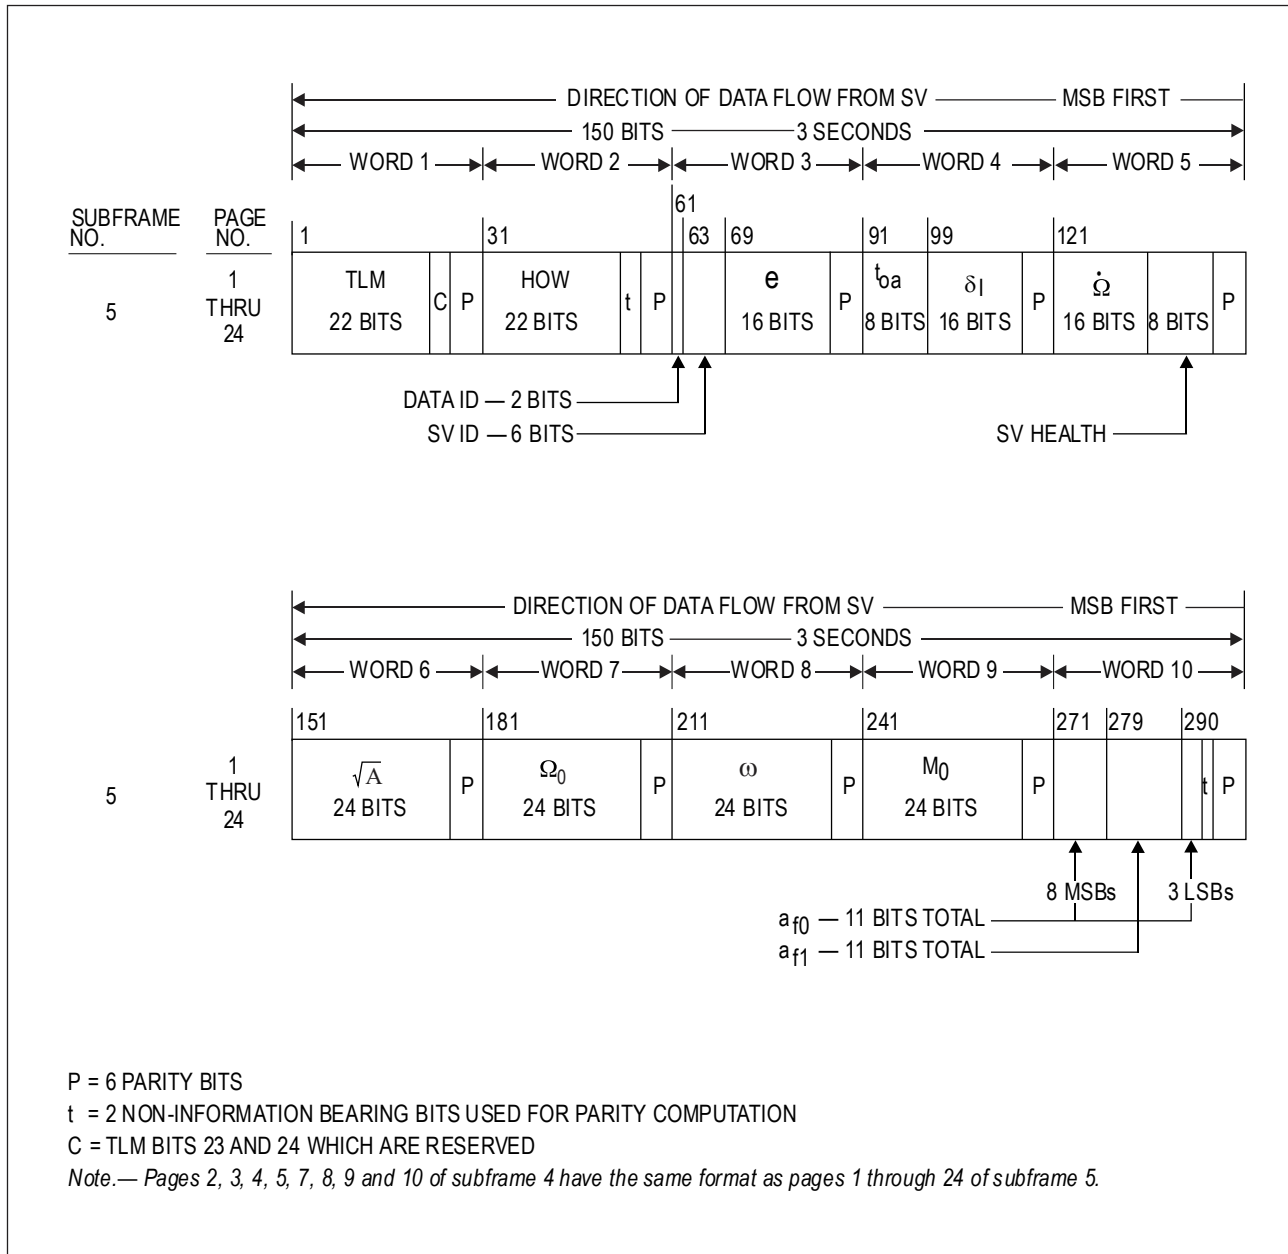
DIRECTION OF DATA FLOW FROM SV — MSB FIRST
150 BITS — 3 SECONDS
WORD 1 WORD 2 WORD 3 WORD 4 WORD 5

SUBFRAME NO. PAGE NO.

1 31 61 63 69 91 99 121

5 1 THRU 24 TLM 22 BITS C P HOW 22 BITS t P e 16 BITS P $t_{oa}$ 8 BITS $\delta_I$ 16 BITS P $\dot{\Omega}$ 16 BITS 8 BITS P

DATA ID — 2 BITS
SV ID — 6 BITS
SV HEALTH

DIRECTION OF DATA FLOW FROM SV — MSB FIRST
150 BITS — 3 SECONDS
WORD 6 WORD 7 WORD 8 WORD 9 WORD 10

151 181 211 241 271 279 290

5 1 THRU 24 $\sqrt{A}$ 24 BITS P $\Omega_0$ 24 BITS P $\omega$ 24 BITS P $M_0$ 24 BITS P t P

8 MSBs 3 LSBs
$a_{f0}$ — 11 BITS TOTAL
$a_{f1}$ — 11 BITS TOTAL

P = 6 PARITY BITS
t = 2 NON-INFORMATION BEARING BITS USED FOR PARITY COMPUTATION
C = TLM BITS 23 AND 24 WHICH ARE RESERVED
Note.— Pages 2, 3, 4, 5, 7, 8, 9 and 10 of subframe 4 have the same format as pages 1 through 24 of subframe 5.